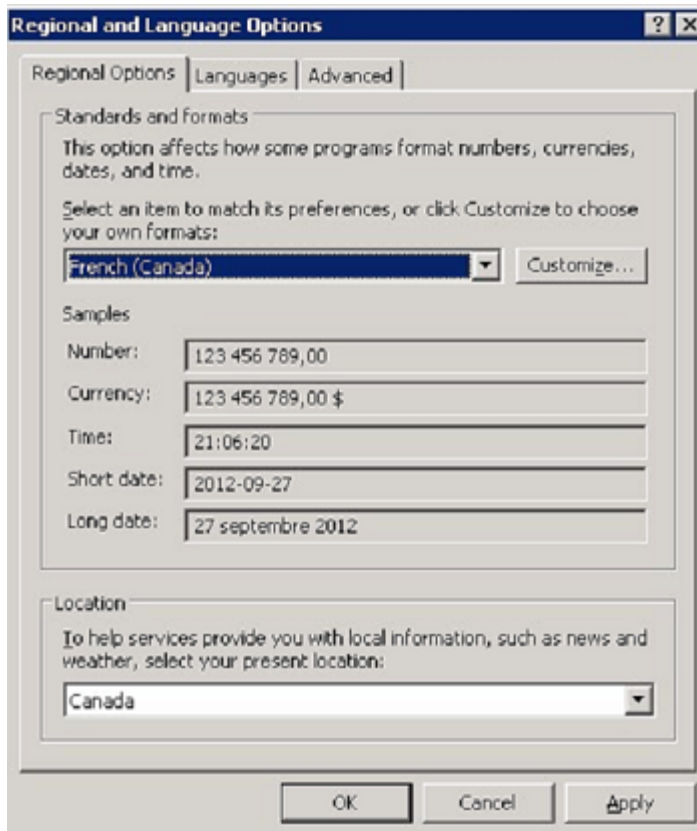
Regional and Language Options

?

X

Regional Options | Languages | Advanced

Standards and formats

This option affects how some programs format numbers, currencies, dates, and time.

Select an item to match its preferences, or click Customize to choose your own formats:

French (Canada)

Customize...

Samples

| | |
|---|---|
| Number: | 123 456 789,00 |
| Currency: | 123 456 789,00 $ |
| Time: | 21:06:20 |
| Short date: | 2012-09-27 |
| Long date: | 27 septembre 2012 |

Location

To help services provide you with local information, such as news and weather, select your present location:

Canada

OK

Cancel

Apply